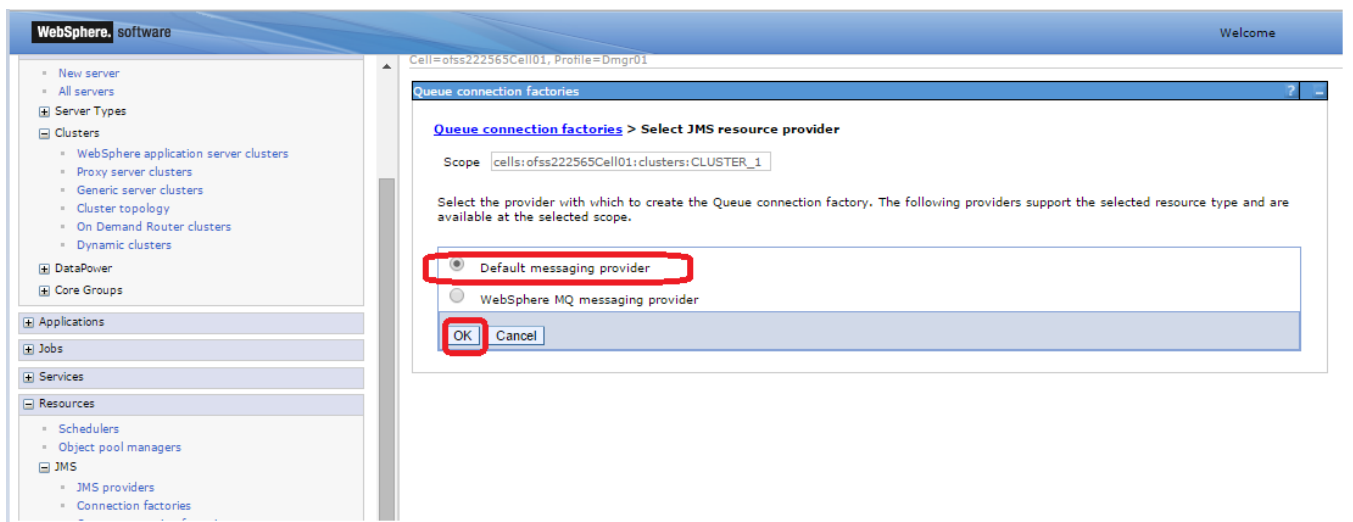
WebSphere. software

Welcome

New server
All servers
Server Types
Clusters
WebSphere application server clusters
Proxy server clusters
Generic server clusters
Cluster topology
On Demand Router clusters
Dynamic clusters
DataPower
Core Groups
Applications
Jobs
Services
Resources
Schedulers
Object pool managers
JMS
JMS providers
Connection factories

Cell=ofss222565Cell01, Profile=Dmgr01

Queue connection factories

? –

Queue connection factories > Select JMS resource provider

Scope cells:ofss222565Cell01:clusters:CLUSTER_1

Select the provider with which to create the Queue connection factory. The following providers support the selected resource type and are available at the selected scope.

Default messaging provider

WebSphere MQ messaging provider

OK Cancel